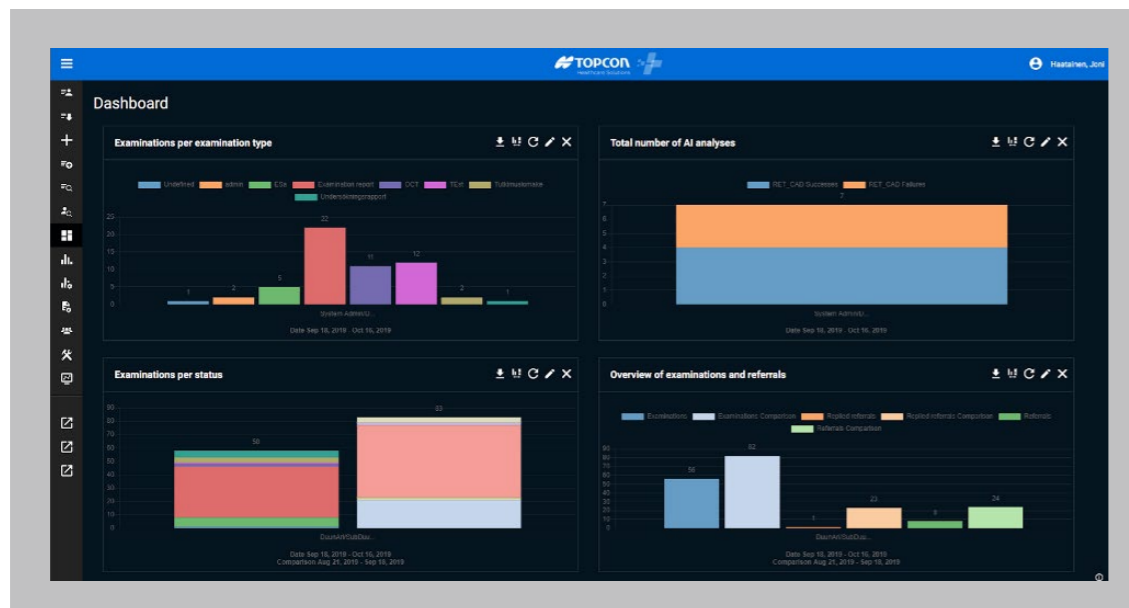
TOPCON
Healthcare Solutions

Haatainen, Joni

Dashboard

Examinations per examination type

Undefined admin ESx Examination report OCT TCrt Tutkimusmaksit Undersökningsrapport

25
20
15
10
5
0

1 2 5 22 11 12 2 1

System Admin/U...

Date Sep 18, 2019 - Oct 16, 2019

Total number of AI analyses

RET_CAD Successes RET_CAD Failures

7

7
6
5
4
3
2
1
0

System Admin/U...

Date Sep 18, 2019 - Oct 16, 2019

Examinations per status

90
80
70
60
50
40
30
20
10
0

56 83

DuunArt/SubDuu...

Date Sep 18, 2019 - Oct 16, 2019
Comparison Aug 21, 2019 - Sep 18, 2019

Overview of examinations and referrals

Examinations Examinations Comparison Replied referrals Replied referrals Comparison Referrals Referrals Comparison

90
80
70
60
50
40
30
20
10
0

56 82 1 23 8 24

Date Sep 18, 2019 - Oct 16, 2019
Comparison Aug 21, 2019 - Sep 18, 2019